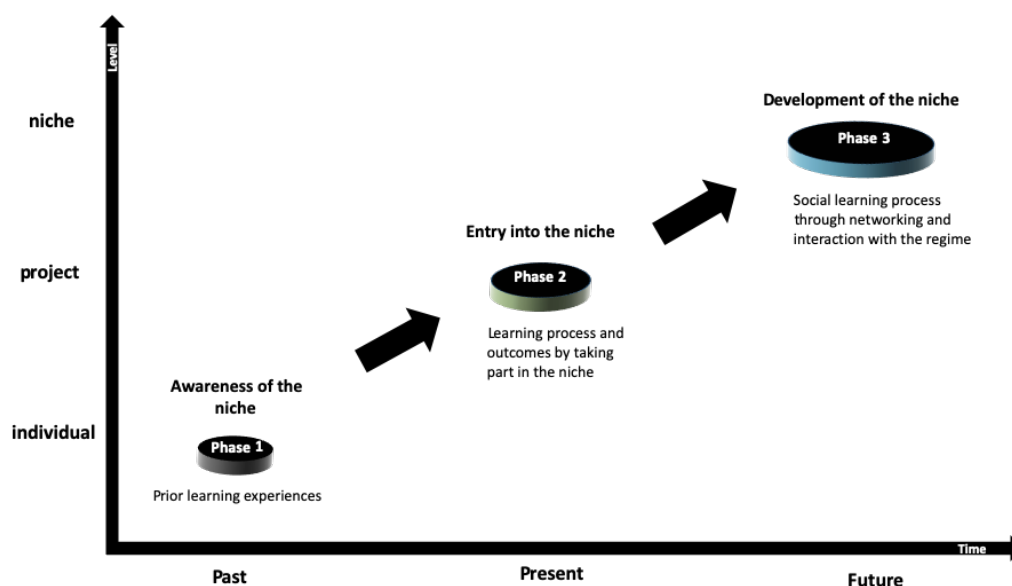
Level

niche

project

individual

Development of the niche

Phase 3

Social learning process through networking and interaction with the regime

Entry into the niche

Phase 2

Learning process and outcomes by taking part in the niche

Awareness of the niche

Phase 1

Prior learning experiences

Time

Past

Present

Future